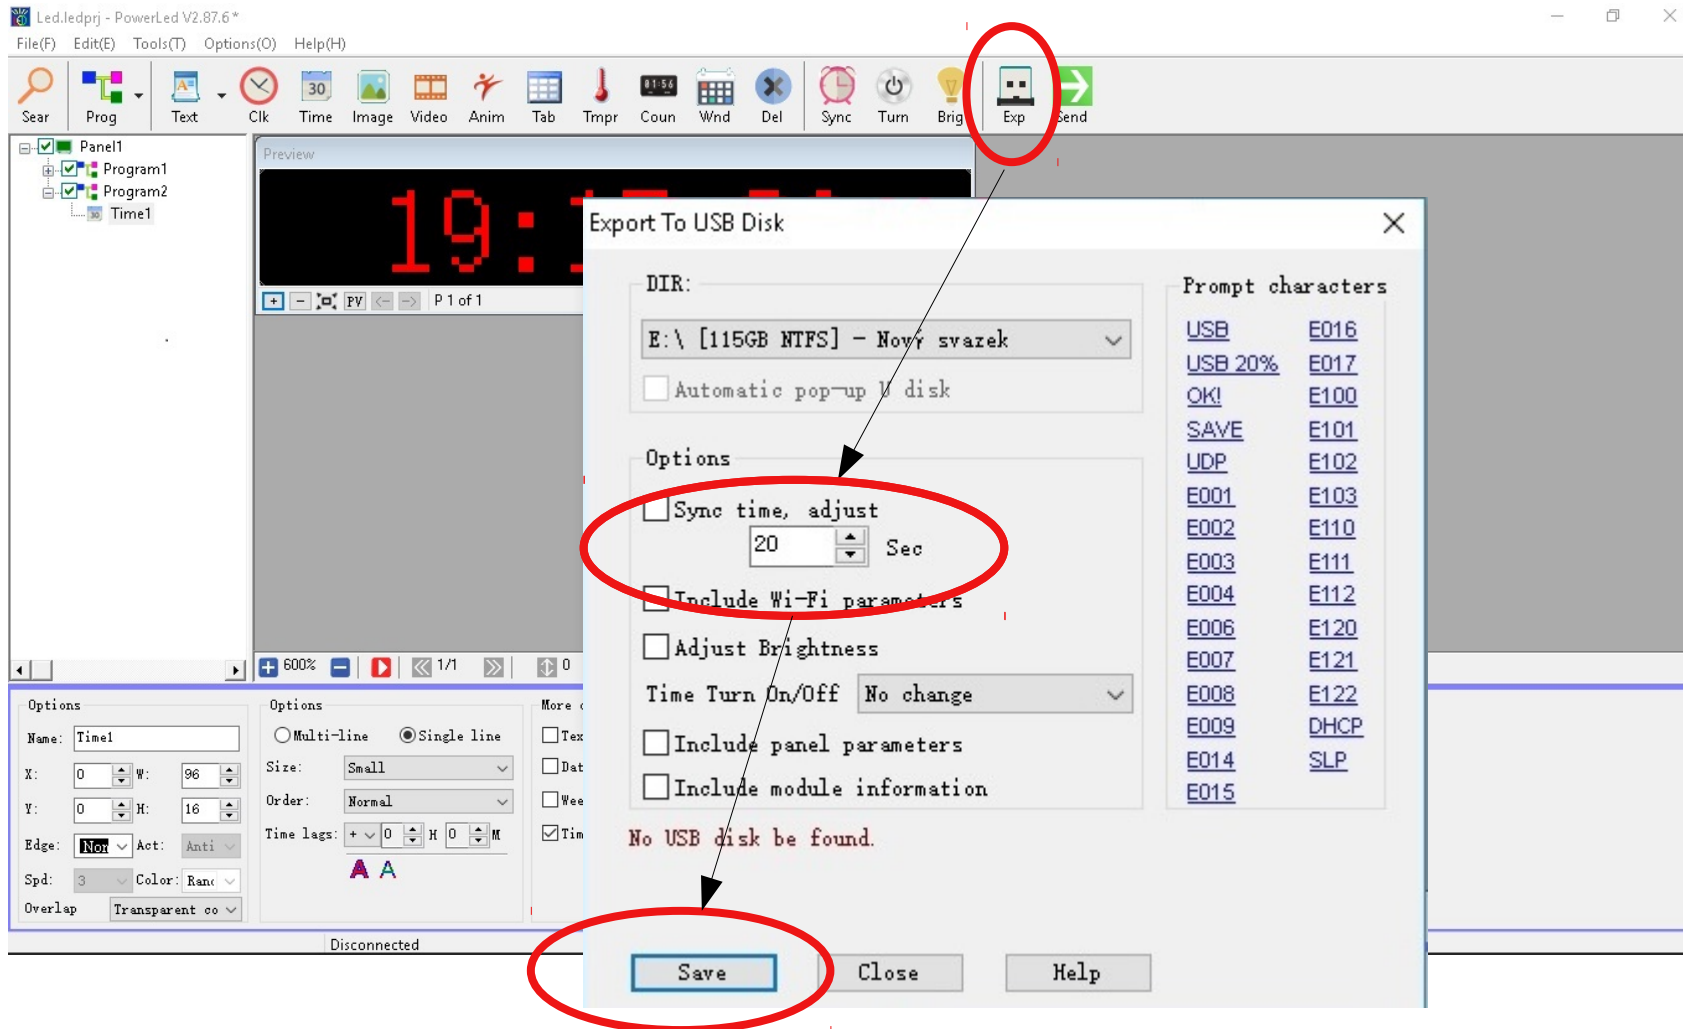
Led.ledprj - PowerLed V2.87.6 *

File(F) Edit(E) Tools(T) Options(O) Help(H)

Sear Prog Text Clk Time Image Video Anim Tab Tmpr Coun Wnd Del Sync Turn Brig Exp Send

Panel1
Program1
Program2
Time1

Preview

19:

P 1 of 1

600% 1/1 0

Options
Name: Time1
X: 0 W: 96
Y: 0 H: 16
Edge: Non Act: Anti
Spd: 3 Color: Ranc
Overlap Transparent co

Options
Multi-line Single line
Size: Small
Order: Normal
Time lags: + 0 H 0 M

More
Tex
Dat
Wee
Tim

Disconnected

Export To USB Disk

DIR:
E:\ [115GB NTFS] - Nový svazek
Automatic pop-up U disk

Options
Sync time, adjust
20 Sec
Include Wi-Fi parameters
Adjust Brightness
Time Turn On/Off No change
Include panel parameters
Include module information

No USB disk be found.

Prompt characters
USB E016
USB 20% E017
OK! E100
SAVE E101
UDP E102
E001 E103
E002 E110
E003 E111
E004 E112
E006 E120
E007 E121
E008 E122
E009 DHCP
E014 SLP
E015

Save Close Help